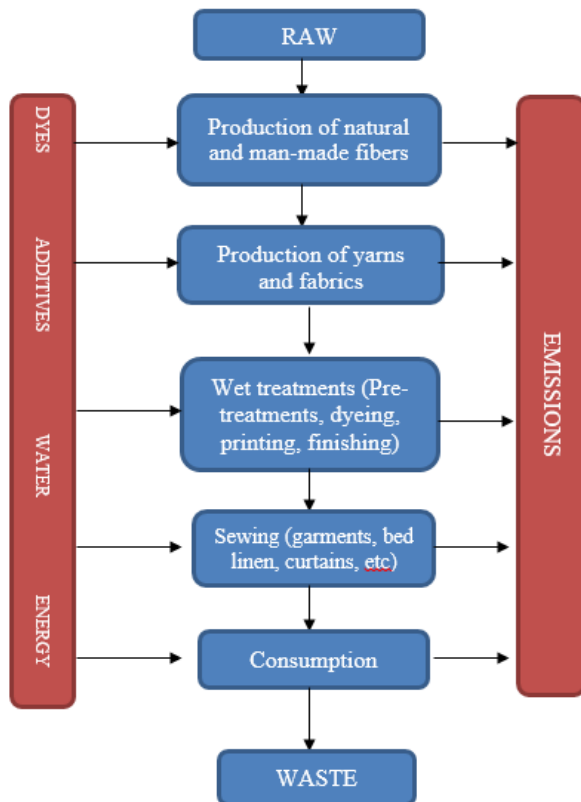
RAW

DYES

ADDITIVES

WATER

ENERGY

Production of natural and man-made fibers

Production of yarns and fabrics

Wet treatments (Pre-treatments, dyeing, printing, finishing)

Sewing (garments, bed linen, curtains, etc)

Consumption

WASTE

EMISSIONS